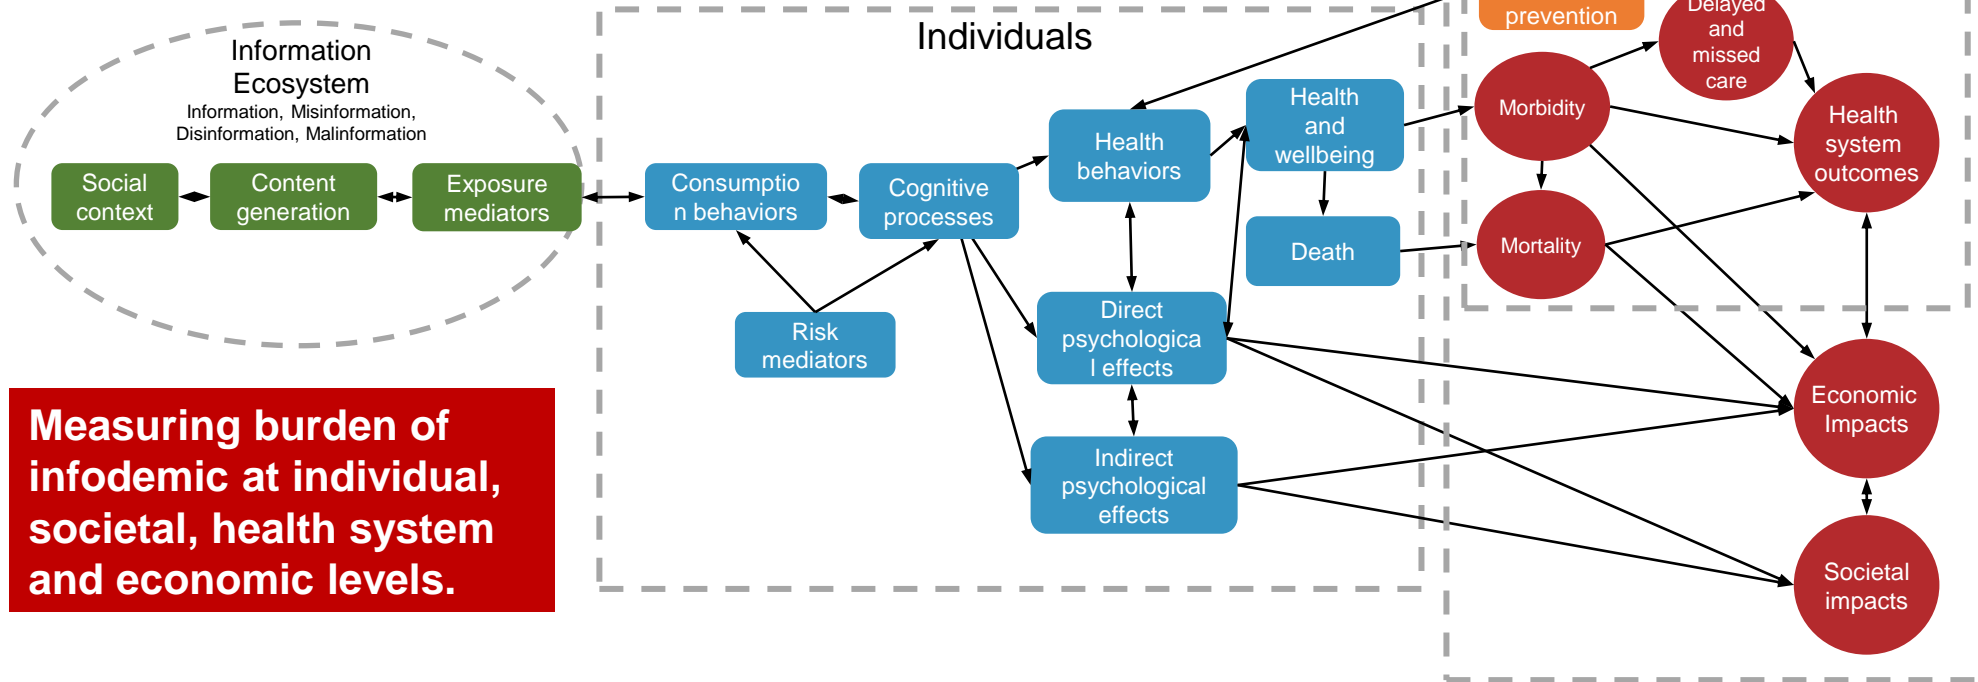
Information Ecosystem
Information, Misinformation, Disinformation, Malinformation

Social context

Content generation

Exposure mediators

Individuals

Consumption behaviors

Cognitive processes

Risk mediators

Health behaviors

Health and wellbeing

Death

Direct psychological effects

Indirect psychological effects

prevention

Delayed and missed care

Morbidity

Mortality

Health system outcomes

Economic Impacts

Societal impacts

Measuring burden of infodemic at individual, societal, health system and economic levels.